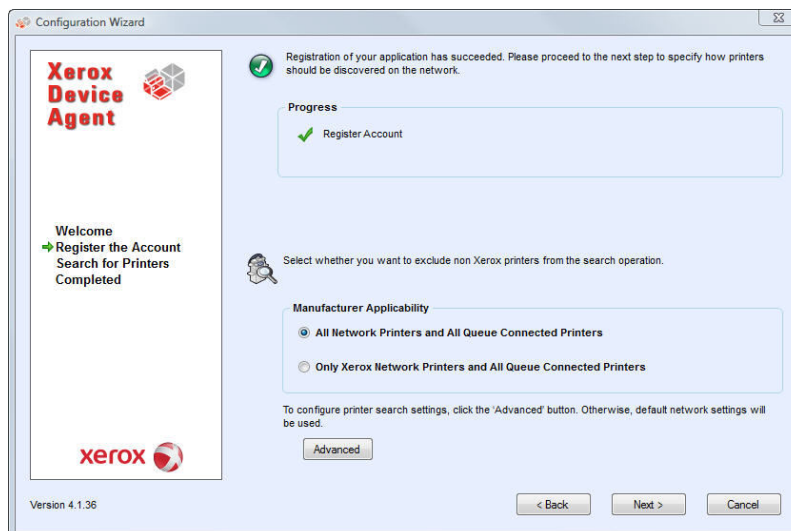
Configuration Wizard

Xerox Device Agent

Welcome
Register the Account
Search for Printers
Completed

xerox

Registration of your application has succeeded. Please proceed to the next step to specify how printers should be discovered on the network.

Progress

Register Account

Select whether you want to exclude non Xerox printers from the search operation.

Manufacturer Applicability

All Network Printers and All Queue Connected Printers

Only Xerox Network Printers and All Queue Connected Printers

To configure printer search settings, click the 'Advanced' button. Otherwise, default network settings will be used.

Advanced

Version 4.1.36

< Back

Next >

Cancel